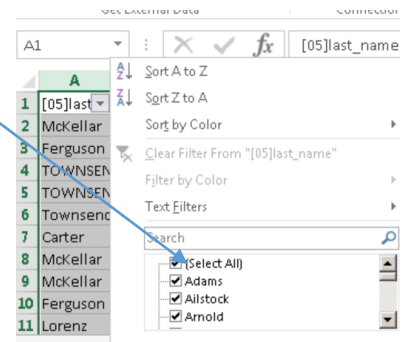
Get External Data | Connection

A1 | $f_x$ | [05]last_name

| | A |
|---|---|
| 1 | [05]last |
| 2 | McKellar |
| 3 | Ferguson |
| 4 | TOWNSEN |
| 5 | TOWNSEN |
| 6 | Townsend |
| 7 | Carter |
| 8 | McKellar |
| 9 | McKellar |
| 10 | Ferguson |
| 11 | Lorenz |

Sort A to Z
Sort Z to A
Sort by Color
Clear Filter From "[05]last_name"
Filter by Color
Text Filters
Search
(Select All)
Adams
Ailstock
Arnold